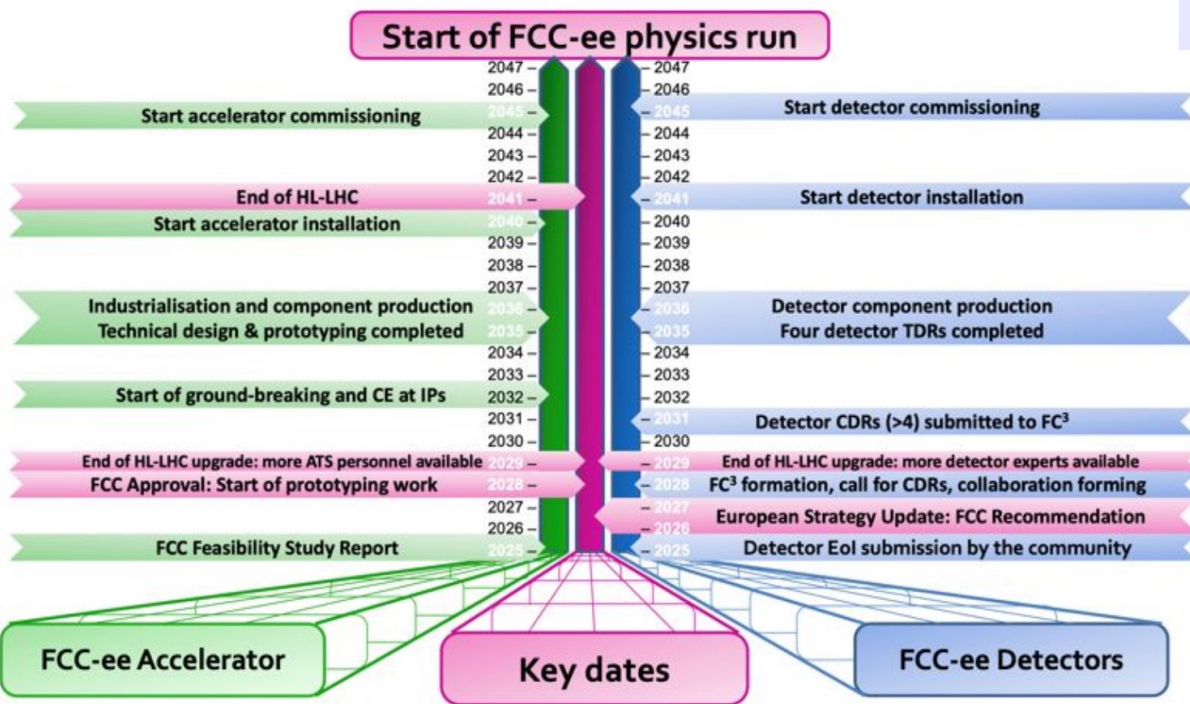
Start of FCC-ee physics run

| Accelerator | Year | Year | Detectors |
|---|---|---|---|
| | 2047 | 2047 | |
| | 2046 | 2046 | |
| Start accelerator commissioning | 2045 | 2045 | Start detector commissioning |
| | 2044 | 2044 | |
| | 2043 | 2043 | |
| | 2042 | 2042 | |
| End of HL-LHC | 2041 | 2041 | Start detector installation |
| Start accelerator installation | 2040 | 2040 | |
| | 2039 | 2039 | |
| | 2038 | 2038 | |
| | 2037 | 2037 | |
| Industrialisation and component production | 2036 | 2036 | Detector component production |
| Technical design & prototyping completed | 2035 | 2035 | Four detector TDRs completed |
| | 2034 | 2034 | |
| | 2033 | 2033 | |
| Start of ground-breaking and CE at IPs | 2032 | 2032 | |
| | 2031 | 2031 | Detector CDRs (>4) submitted to FC$^3$ |
| | 2030 | 2030 | |
| End of HL-LHC upgrade: more ATS personnel available | 2029 | 2029 | End of HL-LHC upgrade: more detector experts available |
| FCC Approval: Start of prototyping work | 2028 | 2028 | FC$^3$ formation, call for CDRs, collaboration forming |
| | 2027 | 2027 | European Strategy Update: FCC Recommendation |
| | 2026 | 2026 | |
| FCC Feasibility Study Report | 2025 | 2025 | Detector EoI submission by the community |

FCC-ee Accelerator

Key dates

FCC-ee Detectors